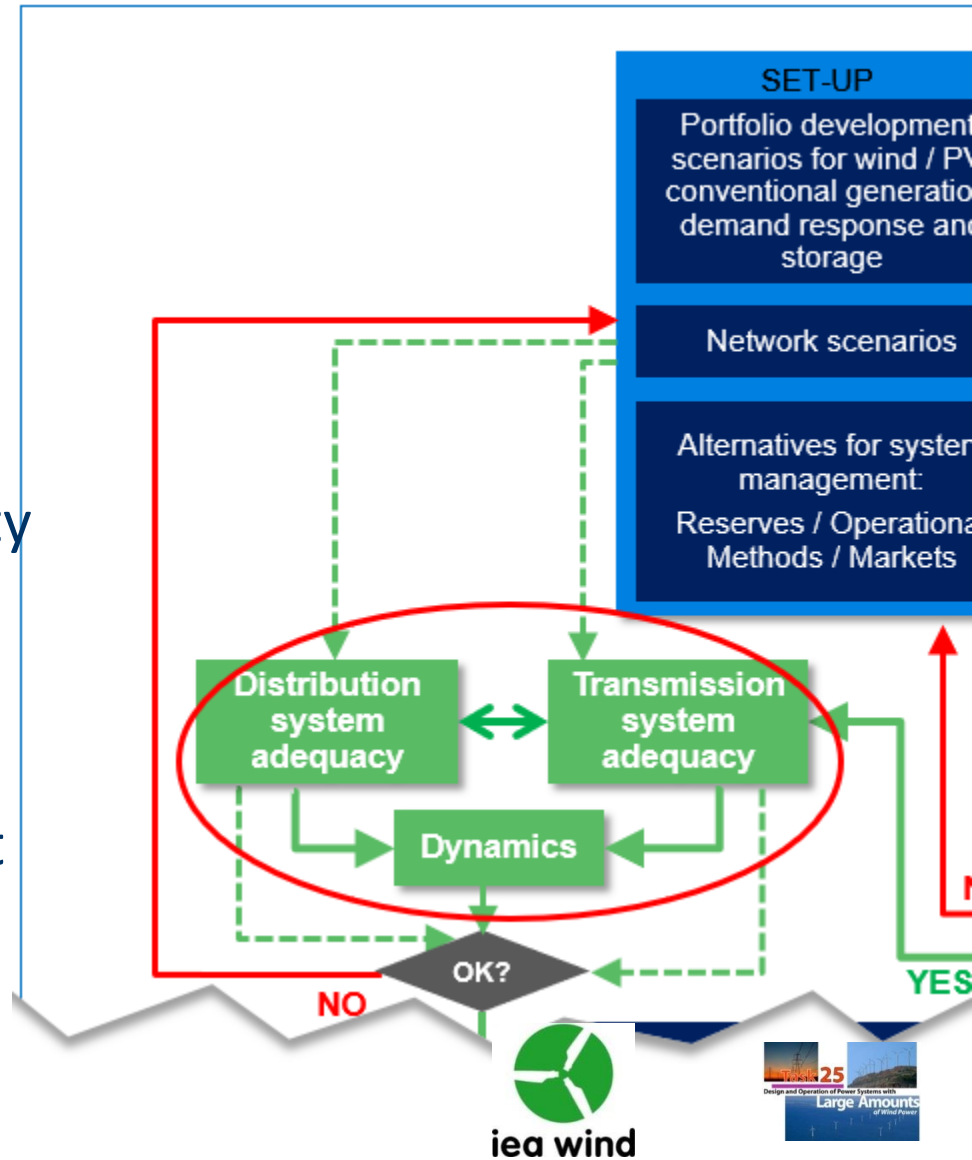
SET-UP

Portfolio development scenarios for wind / PV conventional generatio demand response and storage

Network scenarios

Alternatives for systen management:

Reserves / Operationa Methods / Markets

y

t

Distribution system adequacy

Transmission system adequacy

Dynamics

OK?

NO

YES

N

iea wind

Task 25

Design and Operation of Power Systems with

Large Amounts of Wind Power